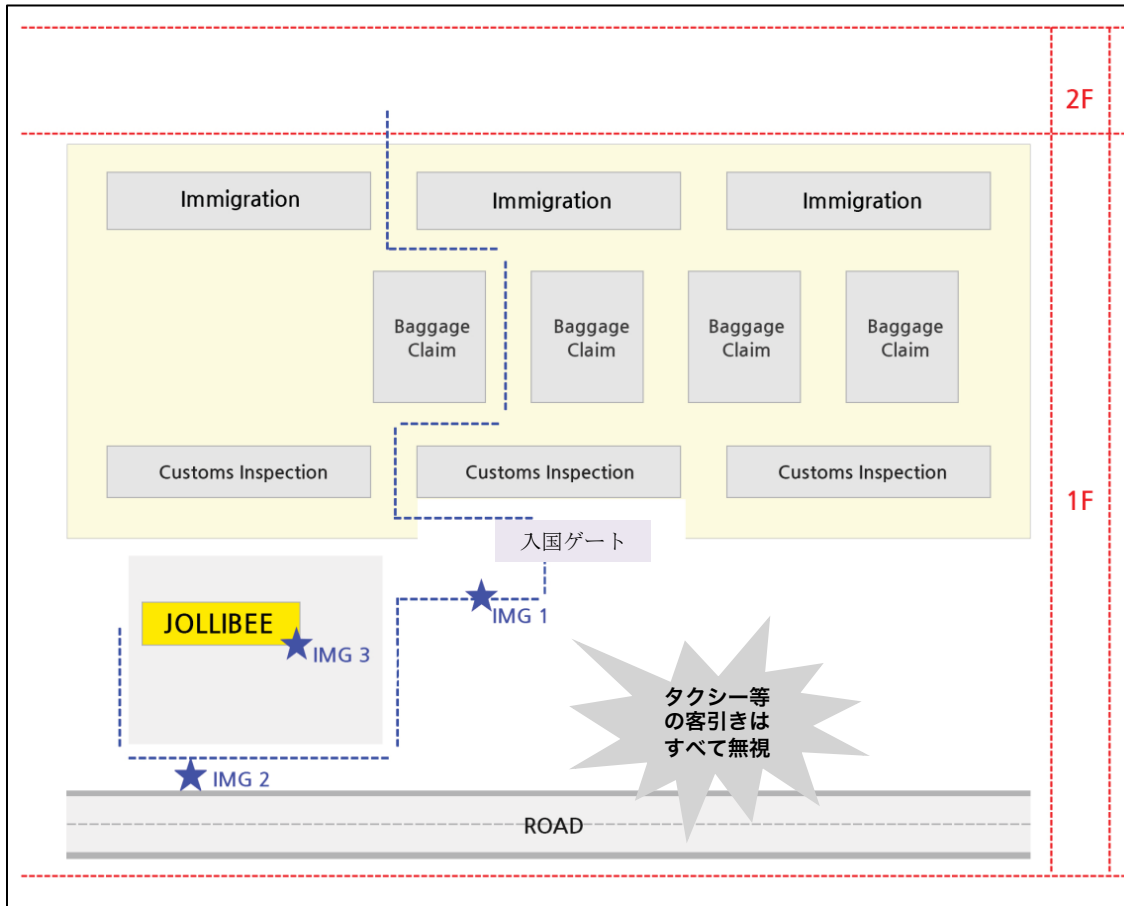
2F

Immigration

Immigration

Immigration

Baggage Claim

Baggage Claim

Baggage Claim

Baggage Claim

Customs Inspection

Customs Inspection

Customs Inspection

1F

入国ゲート

IMG 1

JOLLIBEE

IMG 3

タクシー等の客引きはすべて無視

IMG 2

ROAD